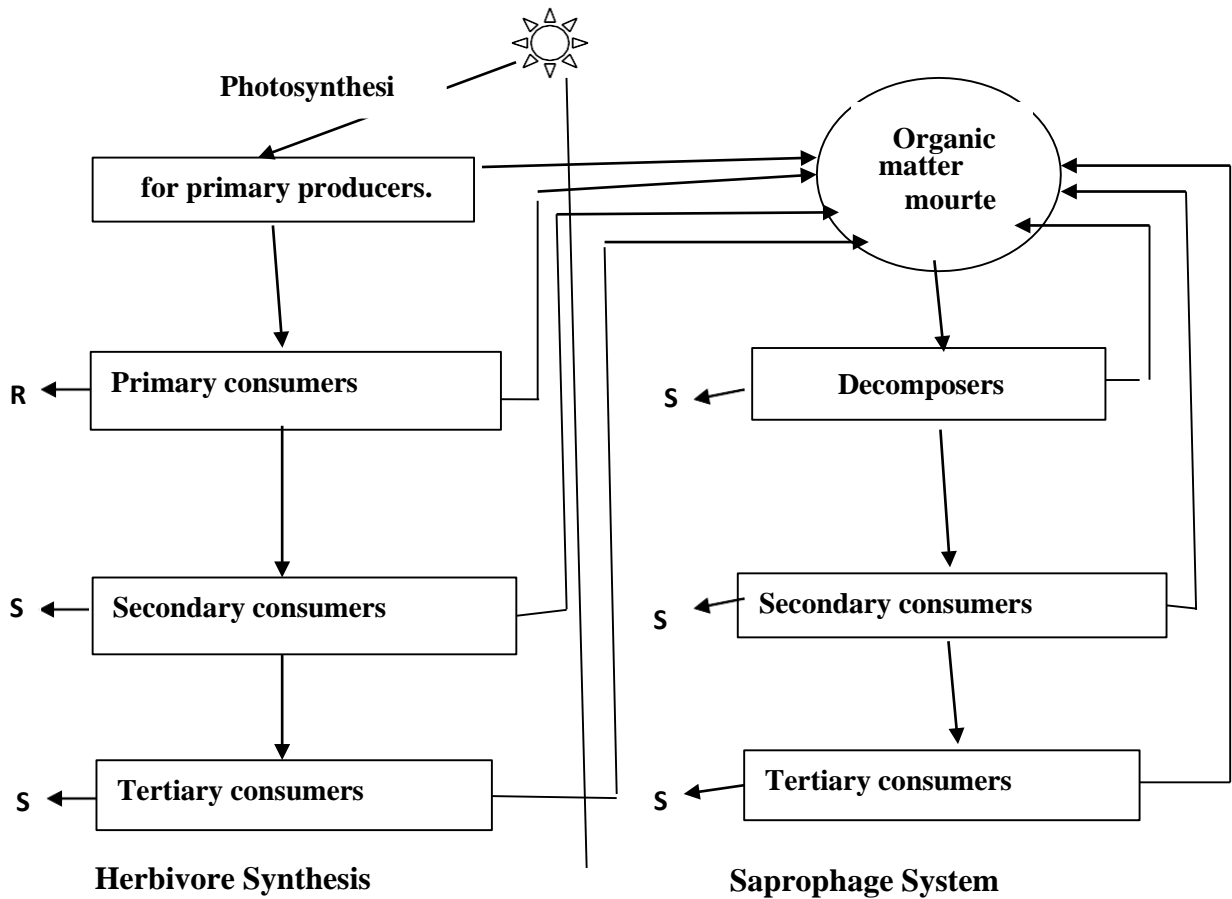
Photosynthesi

for primary producers.

Organic matter mourte

R

Primary consumers

S

Decomposers

S

Secondary consumers

S

Secondary consumers

S

Tertiary consumers

S

Tertiary consumers

Herbivore Synthesis

Saprophage System